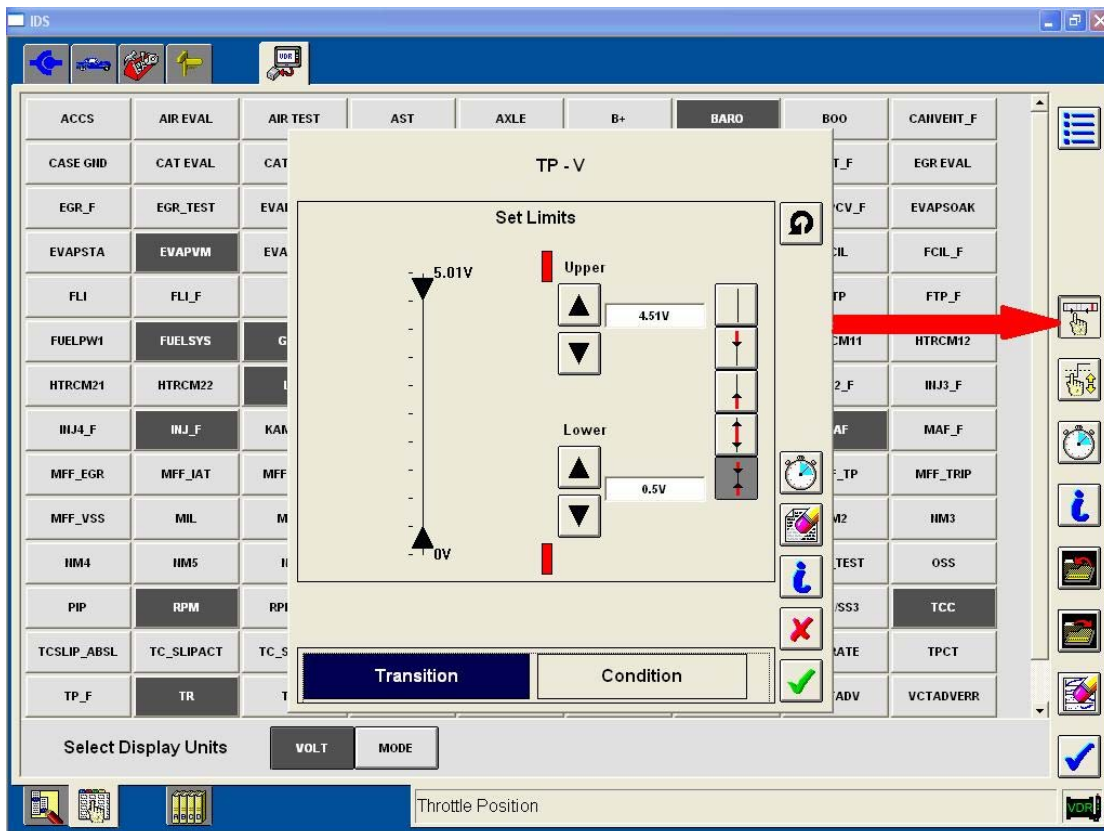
IDS

VDR

| ACCS | AIR EVAL | AIR TEST | AST | AXLE | B+ | BARO | BOO | CANVENT_F |
|---|---|---|---|---|---|---|---|---|
| CASE GND | CAT EVAL | CAT | | | | | T_F | EGR EVAL |
| EGR_F | EGR_TEST | EVAI | | | | | CV_F | EVAPSOAK |
| EVAPSTA | EVAPVM | EVA | | | | | IL | FCIL_F |
| FLI | FLI_F | | | | | | TP | FTP_F |
| FUELPW1 | FUELSYS | G | | | | | CM11 | HTRCM12 |
| HTRCM21 | HTRCM22 | | | | | | 2_F | INJ3_F |
| INJ4_F | INJ_F | KAI | | | | | AF | MAF_F |
| MFF_EGR | MFF_IAT | MFF | | | | | _TP | MFF_TRIP |
| MFF_VSS | MIL | M | | | | | M2 | NM3 |
| NM4 | NM5 | I | | | | | TEST | OSS |
| PIP | RPM | RPI | | | | | SS3 | TCC |
| TCSLIP_ABSL | TC_SLIPACT | TC_S | | | | | ATE | TPCT |
| TP_F | TR | T | | | | | ADV | VCTADVERR |

TP - V

Set Limits

5.01V

Upper

4.51V

Lower

0.5V

0V

Transition

Condition

Select Display Units

VOLT

MODE

ABCD

Throttle Position

VDR